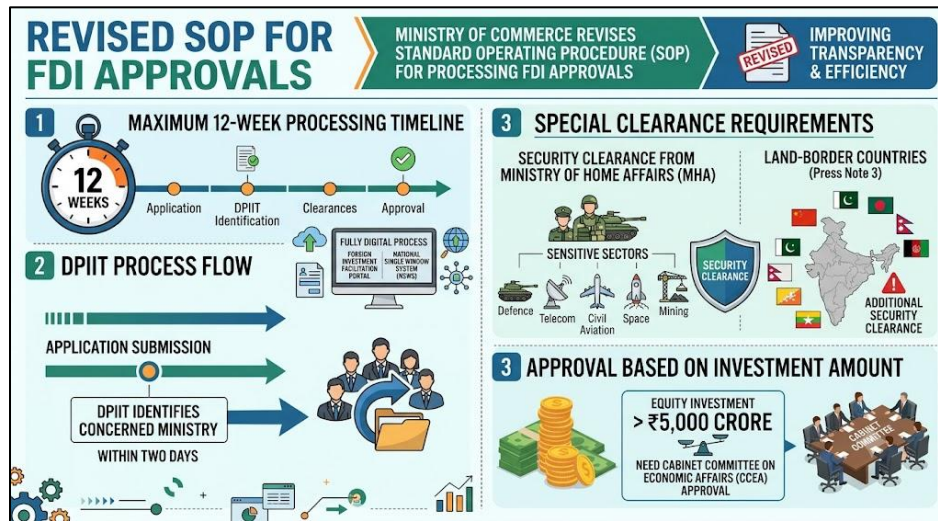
REVISED SOP FOR FDI APPROVALS

MINISTRY OF COMMERCE REVISES STANDARD OPERATING PROCEDURE (SOP) FOR PROCESSING FDI APPROVALS

REVISED

IMPROVING TRANSPARENCY & EFFICIENCY

1 MAXIMUM 12-WEEK PROCESSING TIMELINE

12 WEEKS

Application

DPIIT Identification

Clearances

Approval

FULLY DIGITAL PROCESS

FOREIGN INVESTMENT FACILITATION PORTAL

NATIONAL SINGLE WINDOW SYSTEM (NSWS)

2 DPIIT PROCESS FLOW

APPLICATION SUBMISSION

DPIIT IDENTIFIES CONCERNED MINISTRY

WITHIN TWO DAYS

3 SPECIAL CLEARANCE REQUIREMENTS

SECURITY CLEARANCE FROM MINISTRY OF HOME AFFAIRS (MHA)

SENSITIVE SECTORS

Defence

Telecom

Civil Aviation

Space

Mining

SECURITY CLEARANCE

LAND-BORDER COUNTRIES (Press Note 3)

ADDITIONAL SECURITY CLEARANCE

3 APPROVAL BASED ON INVESTMENT AMOUNT

EQUITY INVESTMENT > ₹5,000 CRORE

NEED CABINET COMMITTEE ON ECONOMIC AFFAIRS (CCEA) APPROVAL

CABINET COMMITTEE